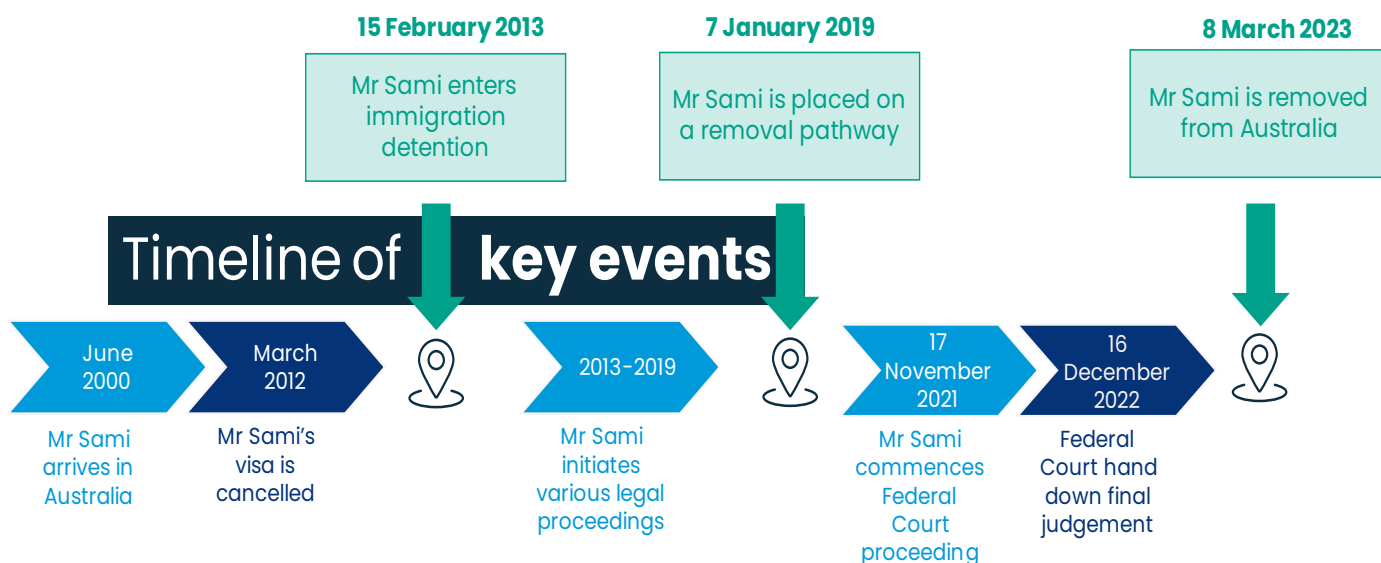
Timeline of key events

15 February 2013

Mr Sami enters immigration detention

7 January 2019

Mr Sami is placed on a removal pathway

8 March 2023

Mr Sami is removed from Australia

June 2000

Mr Sami arrives in Australia

March 2012

Mr Sami's visa is cancelled

2013-2019

Mr Sami initiates various legal proceedings

17 November 2021

Mr Sami commences Federal Court proceeding

16 December 2022

Federal Court hand down final judgement